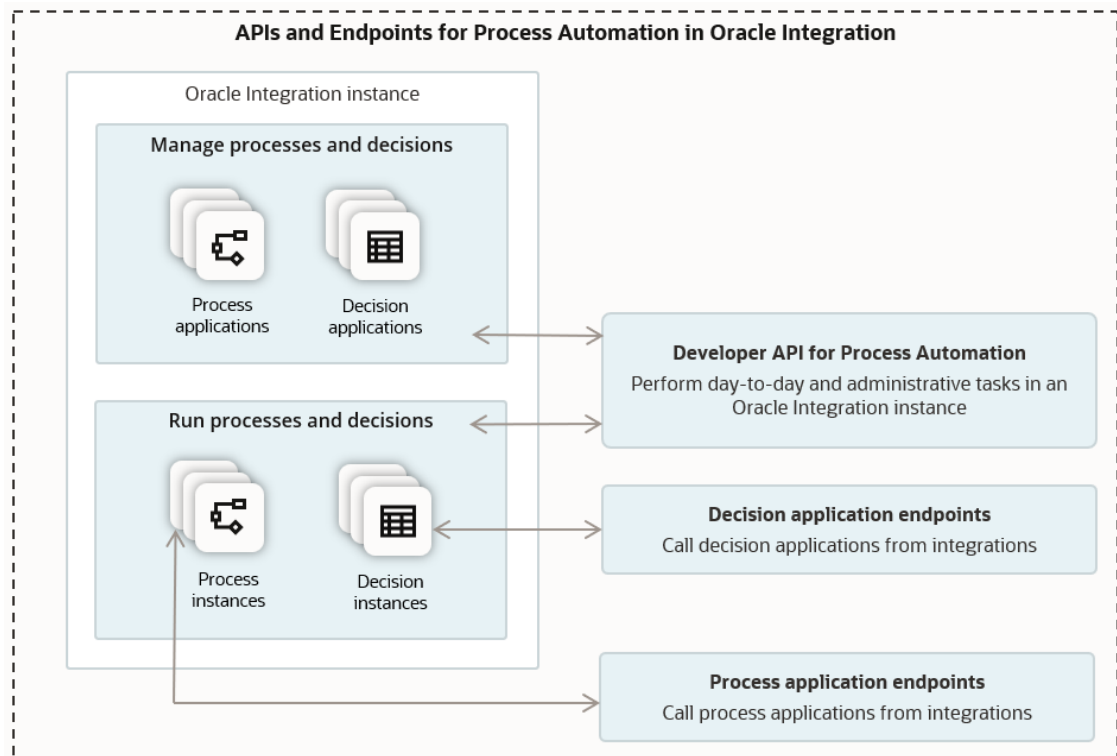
APIs and Endpoints for Process Automation in Oracle Integration

Oracle Integration instance

Manage processes and decisions

Process applications

Decision applications

Run processes and decisions

Process instances

Decision instances

Developer API for Process Automation
Perform day-to-day and administrative tasks in an Oracle Integration instance

Decision application endpoints
Call decision applications from integrations

Process application endpoints
Call process applications from integrations